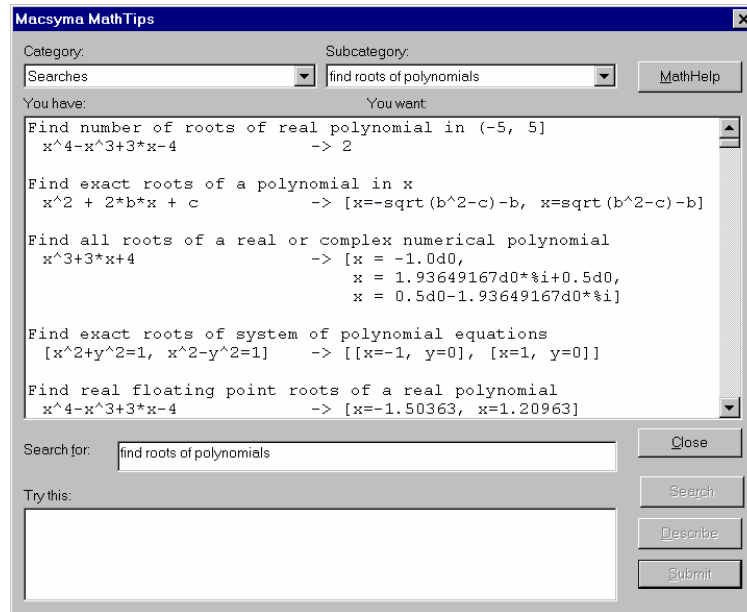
Macsyma MathTips

Category:
Searches

Subcategory:
find roots of polynomials

MathHelp

You have:

You want:

Find number of roots of real polynomial in (-5, 5]
x^4-x^3+3*x-4 -> 2

Find exact roots of a polynomial in x
x^2 + 2*b*x + c -> [x=-sqrt(b^2-c)-b, x=sqrt(b^2-c)-b]

Find all roots of a real or complex numerical polynomial
x^3+3*x+4 -> [x = -1.0d0,
x = 1.93649167d0*%i+0.5d0,
x = 0.5d0-1.93649167d0*%i]

Find exact roots of system of polynomial equations
[x^2+y^2=1, x^2-y^2=1] -> [[x=-1, y=0], [x=1, y=0]]

Find real floating point roots of a real polynomial
x^4-x^3+3*x-4 -> [x=-1.50363, x=1.20963]

Search for:
find roots of polynomials

Close

Try this:

Search

Describe

Submit